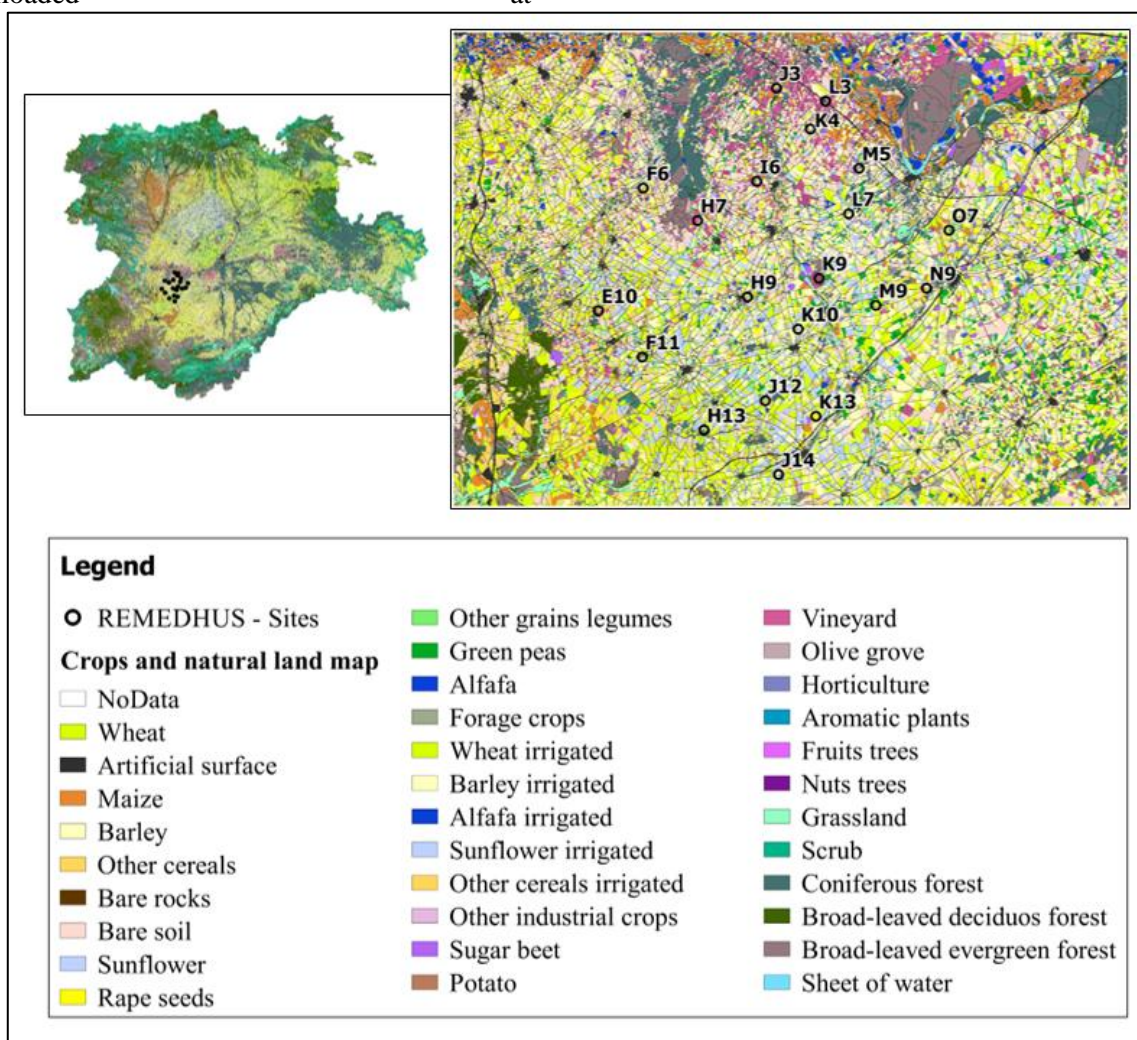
loaded at

J3
L3
K4
M5
F6
I6
H7
L7
O7
K9
N9
H9
M9
E10
K10
F11
J12
H13
K13
J14

Legend

REMEDHUS - Sites
Crops and natural land map
NoData
Wheat
Artificial surface
Maize
Barley
Other cereals
Bare rocks
Bare soil
Sunflower
Rape seeds

Other grains legumes
Green peas
Alfafa
Forage crops
Wheat irrigated
Barley irrigated
Alfafa irrigated
Sunflower irrigated
Other cereals irrigated
Other industrial crops
Sugar beet
Potato

Vineyard
Olive grove
Horticulture
Aromatic plants
Fruits trees
Nuts trees
Grassland
Scrub
Coniferous forest
Broad-leaved deciduos forest
Broad-leaved evergreen forest
Sheet of water